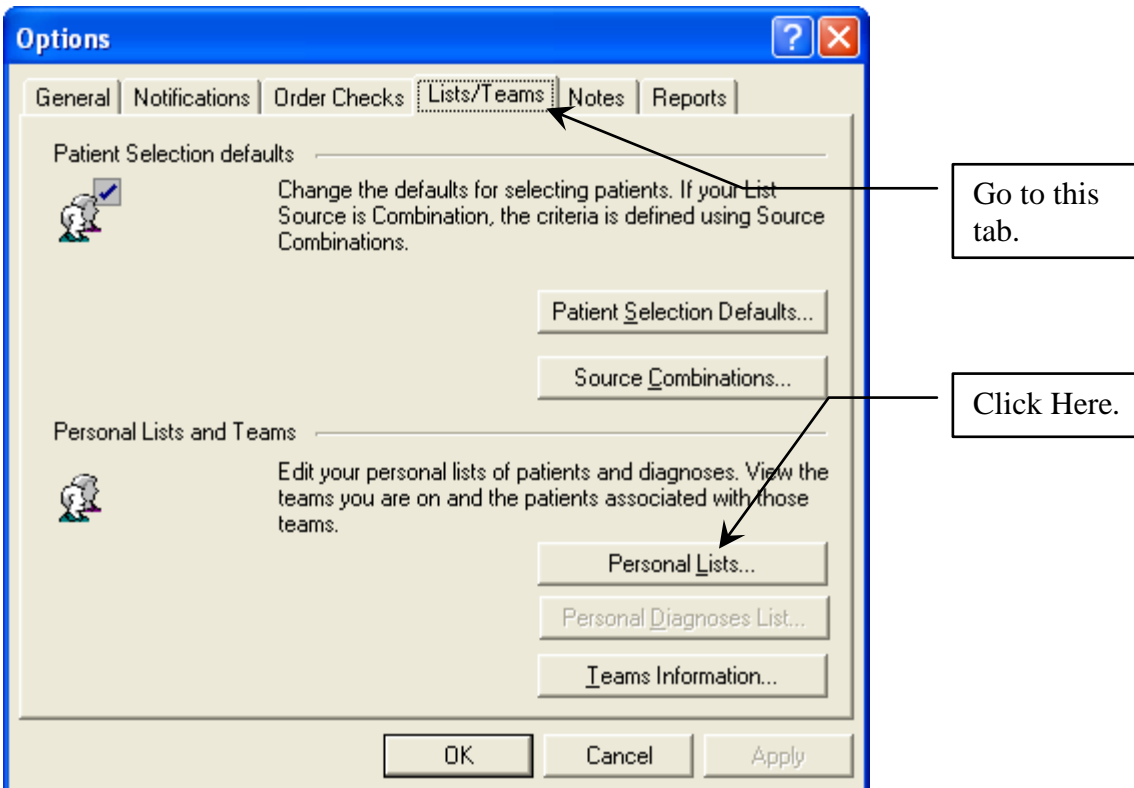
Options

General | Notifications | Order Checks | Lists/Teams | Notes | Reports

Patient Selection defaults

Change the defaults for selecting patients. If your List Source is Combination, the criteria is defined using Source Combinations.

Patient Selection Defaults...

Source Combinations...

Personal Lists and Teams

Edit your personal lists of patients and diagnoses. View the teams you are on and the patients associated with those teams.

Personal Lists...

Personal Diagnoses List...

Teams Information...

OK

Cancel

Apply

Go to this tab.

Click Here.